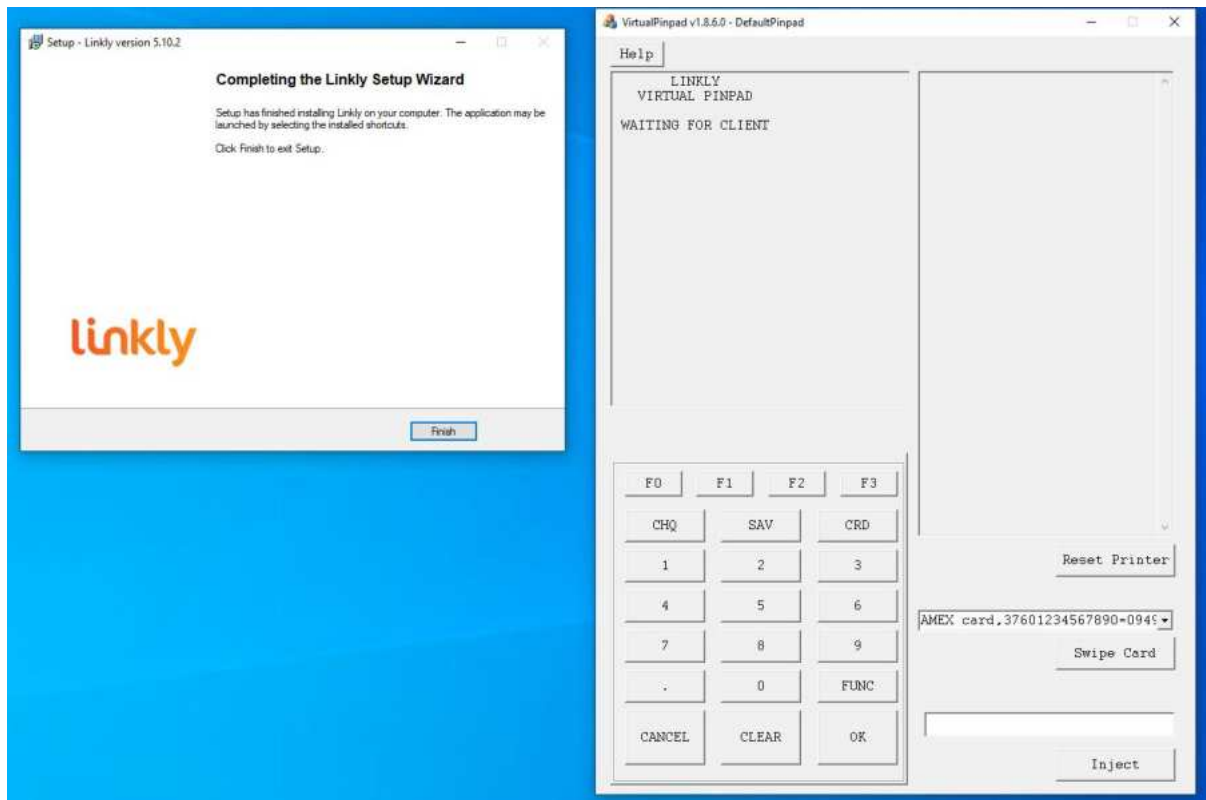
Setup - Linkly version 5.10.2

Completing the Linkly Setup Wizard

Setup has finished installing Linkly on your computer. The application may be launched by selecting the installed shortcuts.

Click Finish to exit Setup.

linkly

Finish

VirtualPinpad v1.8.6.0 - DefaultPinpad

Help

LINKLY
VIRTUAL PINPAD

WAITING FOR CLIENT

F0 F1 F2 F3

CHQ SAV CRD

1 2 3

4 5 6

7 8 9

. 0 FUNC

CANCEL CLEAR OK

Reset Printer

AMEX card,37601234567890=094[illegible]

Swipe Card

Inject